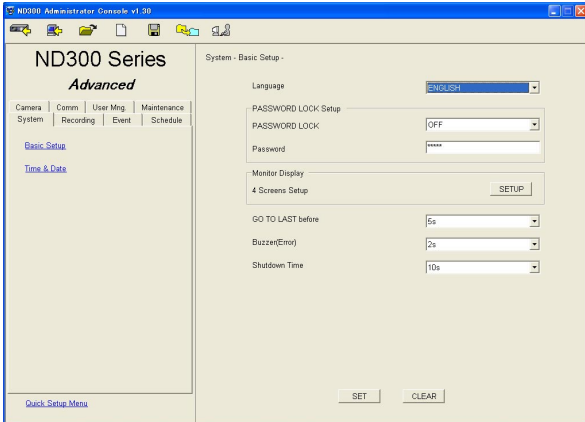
ND300 Administrator Console v1.30

ND300 Series
Advanced

Camera | Comm | User Mng. | Maintenance
System | Recording | Event | Schedule

Basic Setup

Time & Date

Quick Setup Menu

System - Basic Setup -

Language ENGLISH

PASSWORD LOCK Setup
PASSWORD LOCK OFF
Password *****

Monitor Display
4 Screens Setup SETUP

GO TO LAST before 5s

Buzzer(Error) 2s

Shutdown Time 10s

SET CLEAR